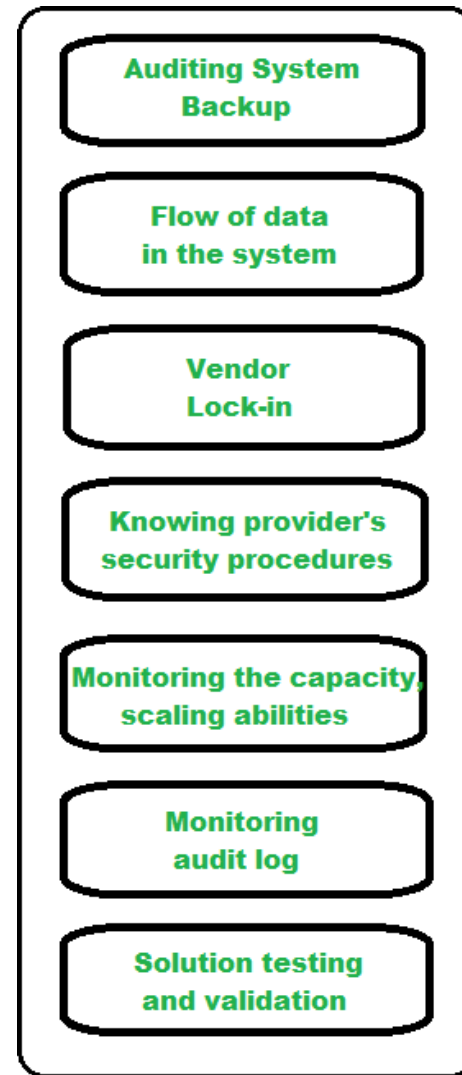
Auditing System Backup

Flow of data in the system

Vendor Lock-in

Knowing provider's security procedures

Monitoring the capacity, scaling abilities

Monitoring audit log

Solution testing and validation